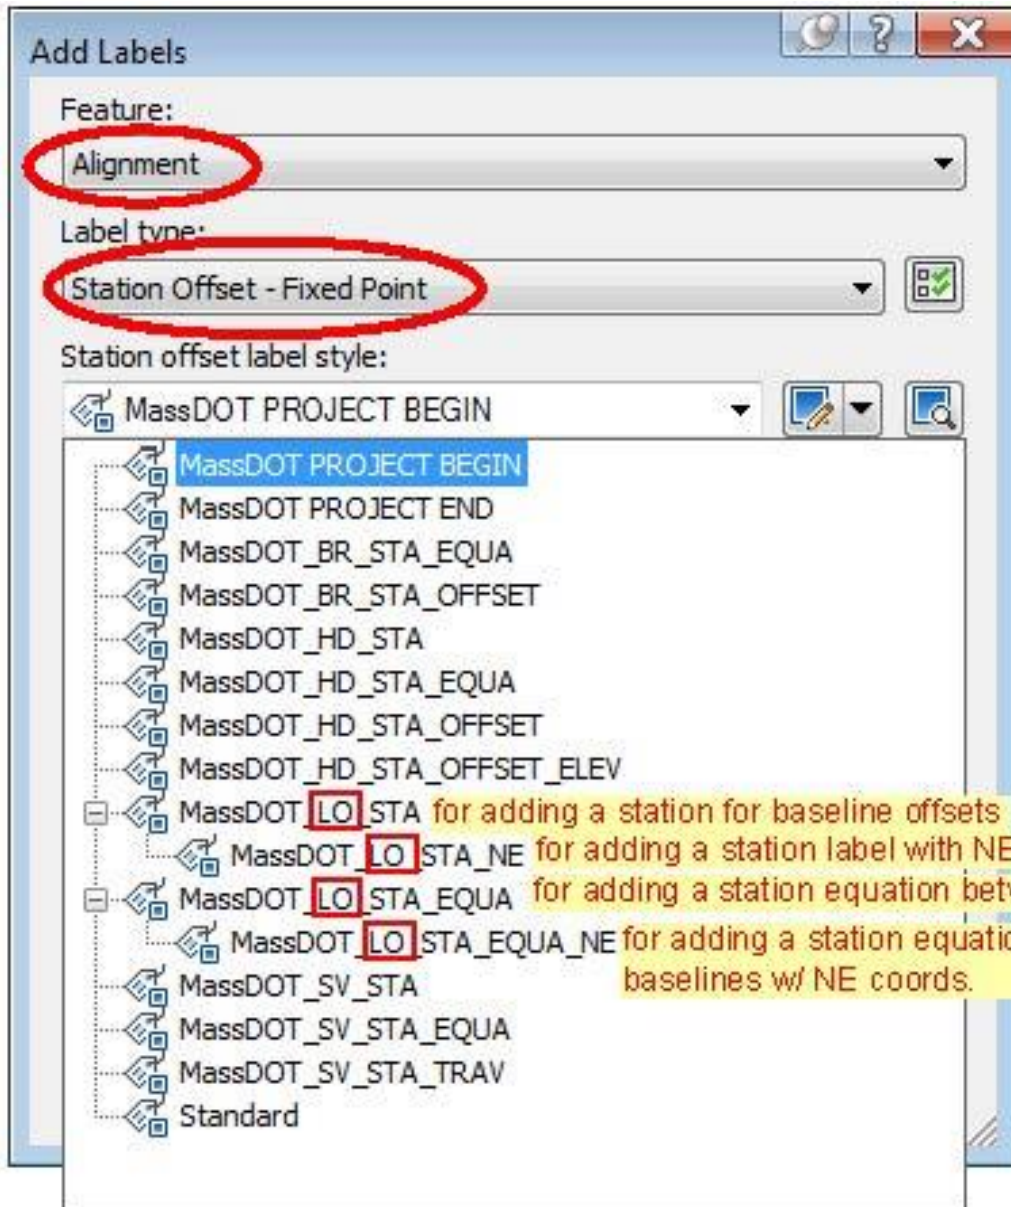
Add Labels

Feature:

Alignment

Label type:

Station Offset - Fixed Point

Station offset label style:

MassDOT PROJECT BEGIN

MassDOT PROJECT BEGIN
MassDOT PROJECT END
MassDOT_BR_STA_EQUA
MassDOT_BR_STA_OFFSET
MassDOT_HD_STA
MassDOT_HD_STA_EQUA
MassDOT_HD_STA_OFFSET
MassDOT_HD_STA_OFFSET_ELEV
MassDOT_LO_STA for adding a station for baseline offsets
MassDOT_LO_STA_NE for adding a station label with NE
MassDOT_LO_STA_EQUA for adding a station equation betv
MassDOT_LO_STA_EQUA_NE for adding a station equatio baselines w/ NE coords.
MassDOT_SV_STA
MassDOT_SV_STA_EQUA
MassDOT_SV_STA_TRAV
Standard